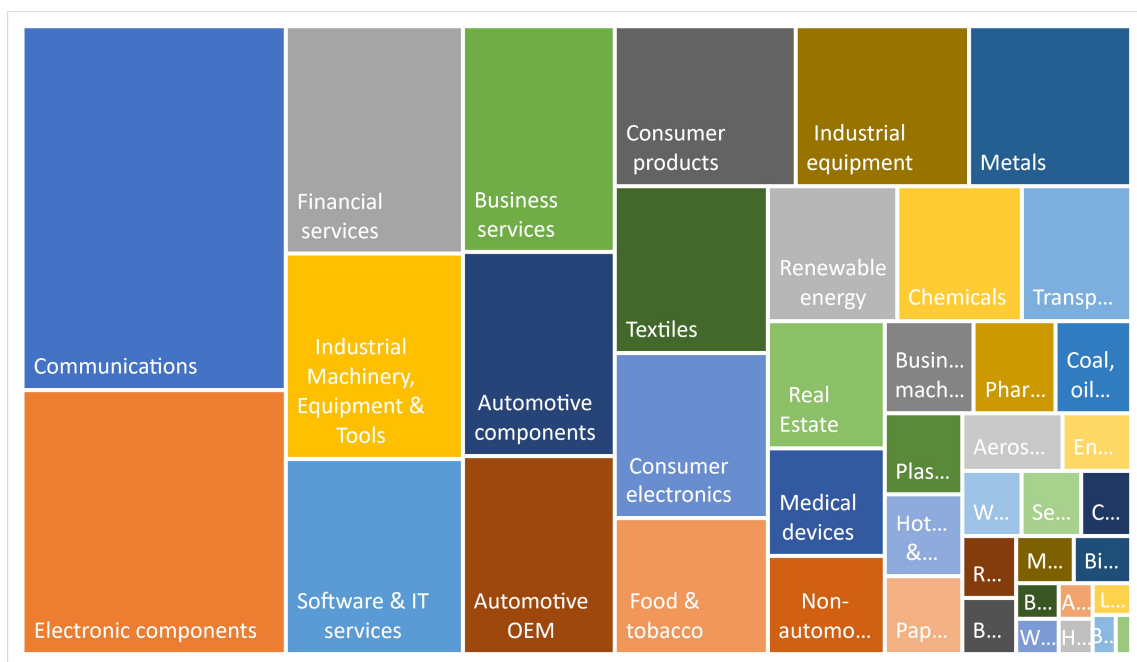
Communications

Electronic components

Financial services

Industrial Machinery, Equipment & Tools

Software & IT services

Business services

Automotive components

Automotive OEM

Consumer products

Textiles

Consumer electronics

Food & tobacco

Industrial equipment

Metals

Renewable energy

Chemicals

Transp…

Real Estate

Busin… mach…

Phar…

Coal, oil…

Medical devices

Plas…

Aeros…

En…

Hot… &…

W…

Se…

C…

Non-automo…

Pap…

R…

M…

Bi…

B…

A…

L…

B…

W…

H…

B…